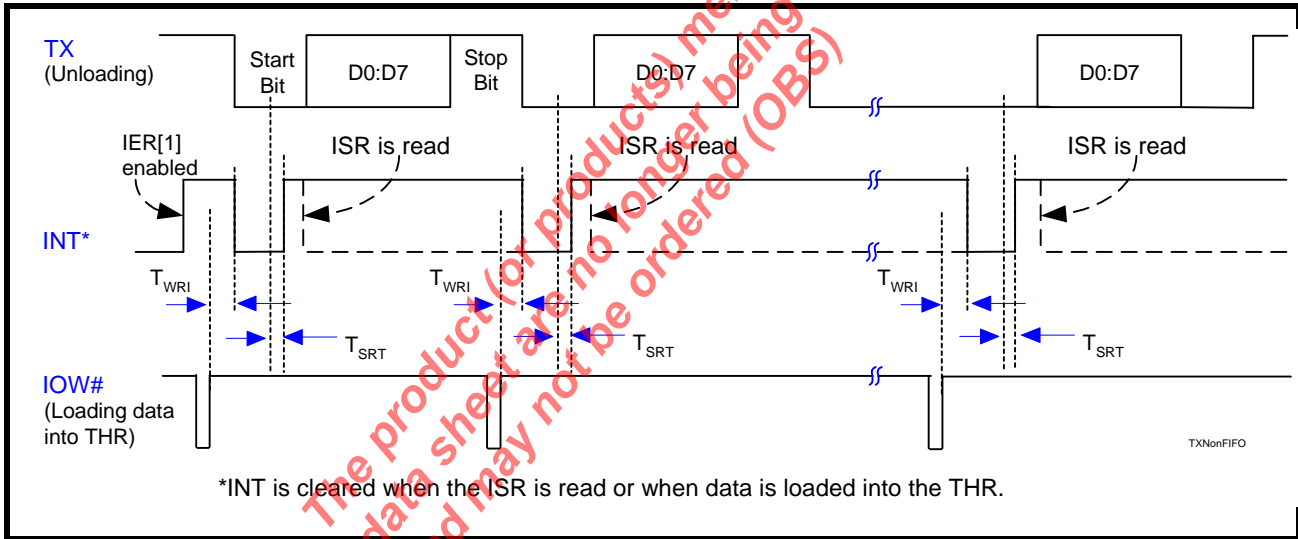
TX
(Unloading)

Start Bit

D0:D7

Stop Bit

D0:D7

D0:D7

IER[1] enabled

ISR is read

ISR is read

ISR is read

INT*

$T_{WRI}$

$T_{WRI}$

$T_{WRI}$

$T_{SRT}$

$T_{SRT}$

$T_{SRT}$

IOW#
(Loading data into THR)

TXNonFIFO

*INT is cleared when the ISR is read or when data is loaded into the THR.

The product (or products) mentioned in this data sheet are no longer being produced and may not be ordered (OBS)